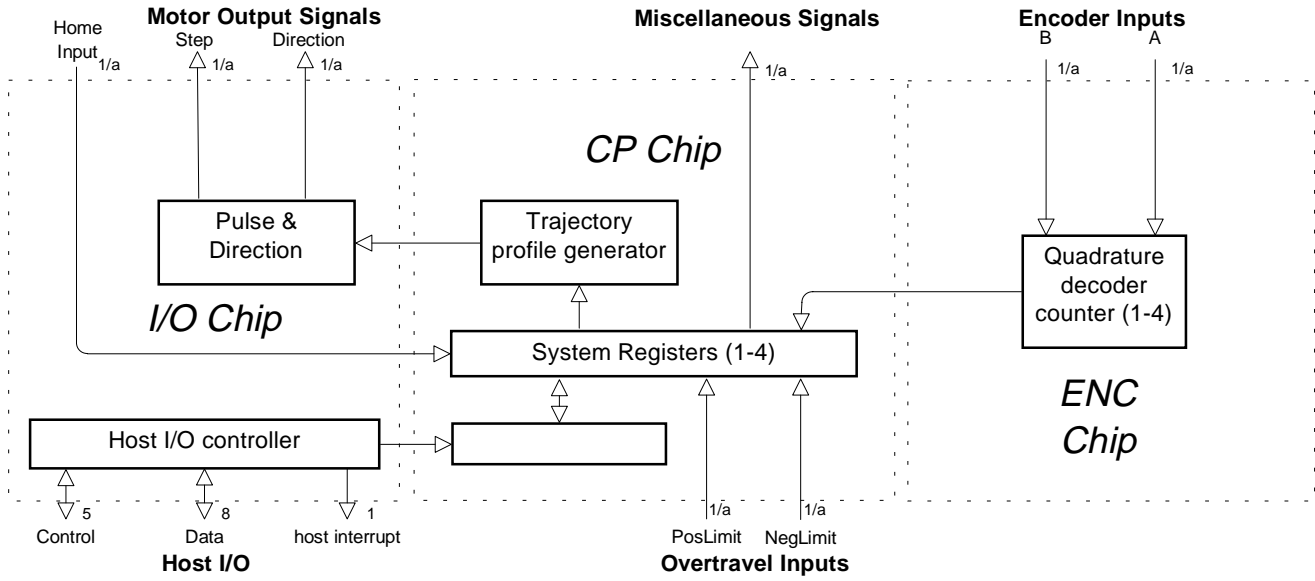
Home Input 1/a

Motor Output Signals
Step 1/a
Direction 1/a

Miscellaneous Signals
1/a

Encoder Inputs
B 1/a
A 1/a

CP Chip

Pulse & Direction

Trajectory profile generator

Quadrature decoder counter (1-4)

I/O Chip

System Registers (1-4)

ENC Chip

Host I/O controller

5
Control
8
Data
1
host interrupt
Host I/O

1/a
PosLimit
1/a
NegLimit
Overtravel Inputs